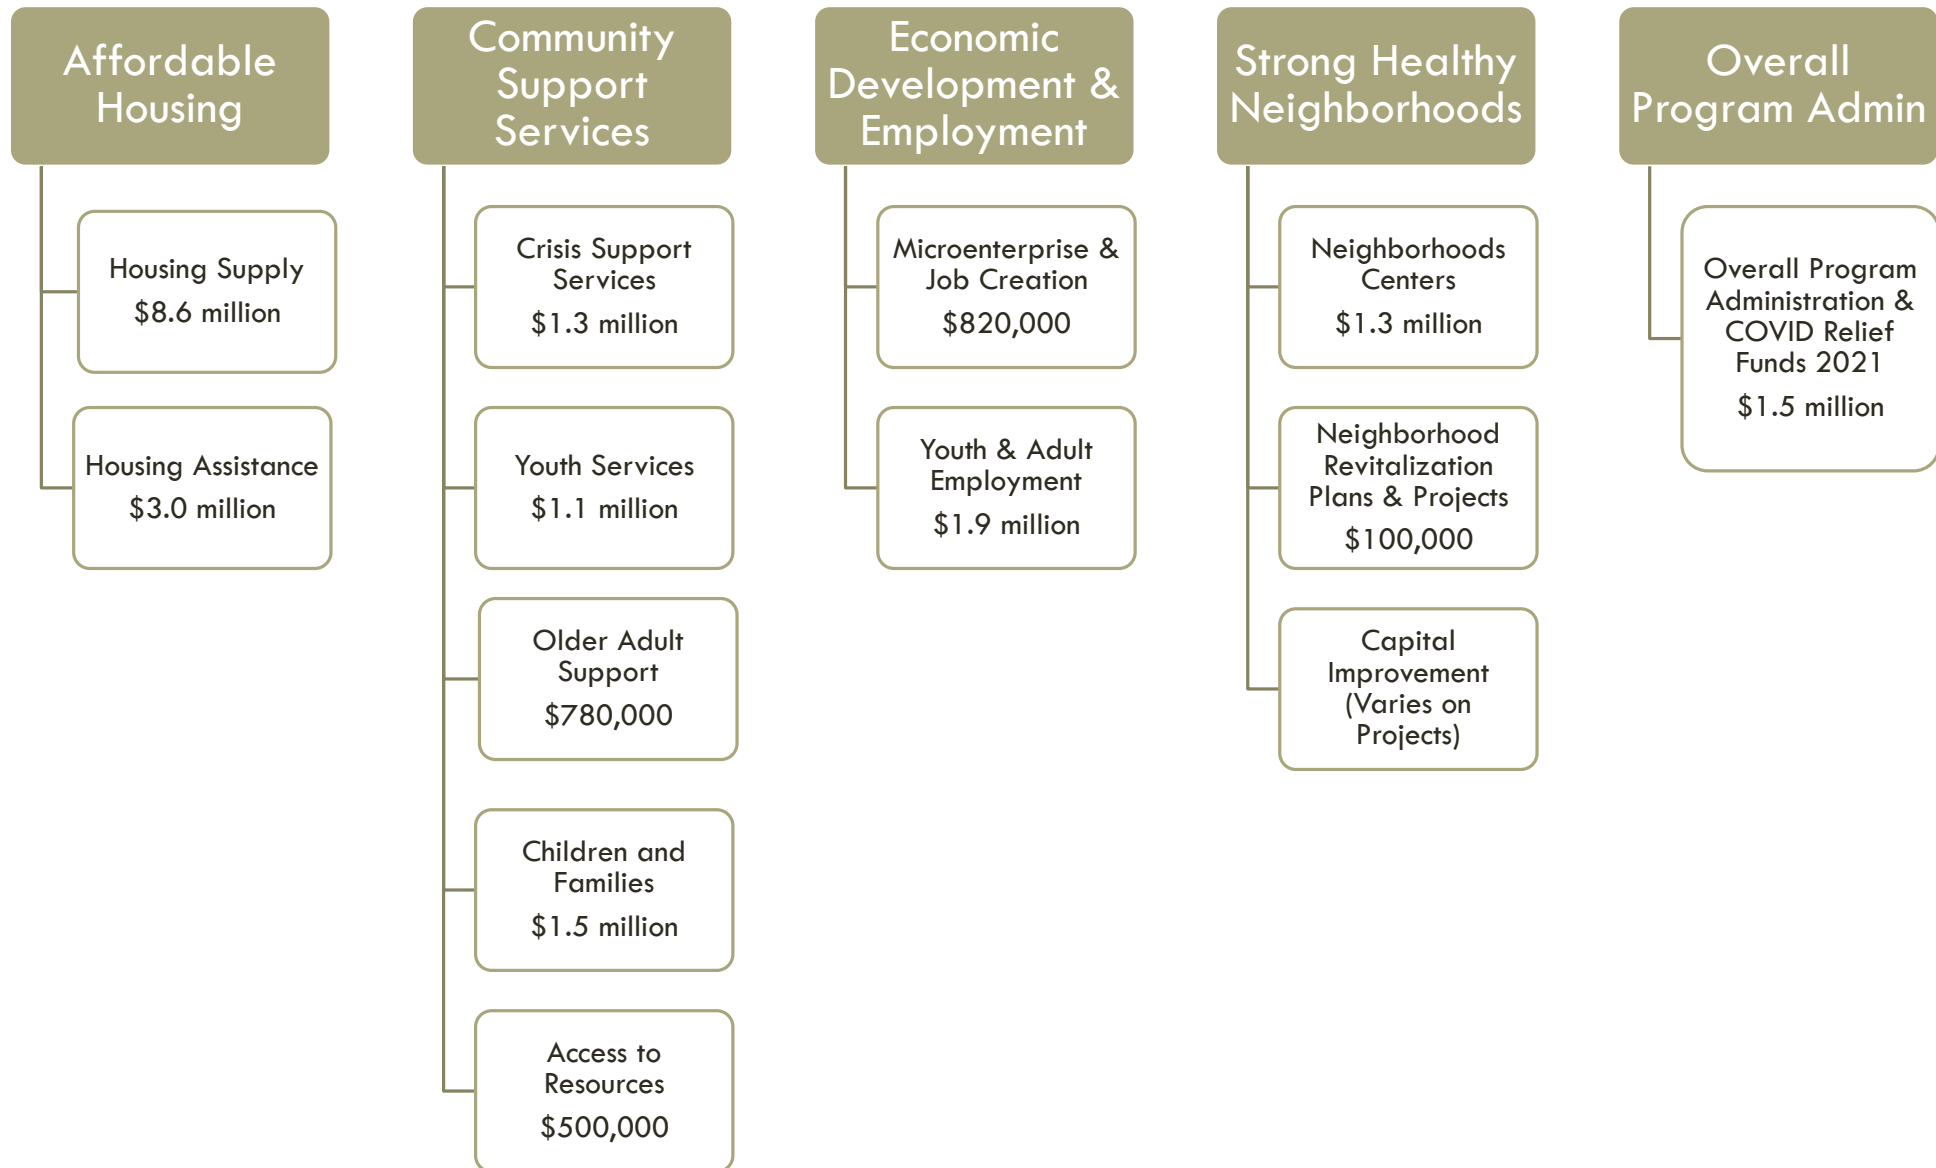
Affordable Housing

Housing Supply
$8.6 million

Housing Assistance
$3.0 million

Community Support Services

Crisis Support Services
$1.3 million

Youth Services
$1.1 million

Older Adult Support
$780,000

Children and Families
$1.5 million

Access to Resources
$500,000

Economic Development & Employment

Microenterprise & Job Creation
$820,000

Youth & Adult Employment
$1.9 million

Strong Healthy Neighborhoods

Neighborhoods Centers
$1.3 million

Neighborhood Revitalization Plans & Projects
$100,000

Capital Improvement (Varies on Projects)

Overall Program Admin

Overall Program Administration & COVID Relief Funds 2021
$1.5 million